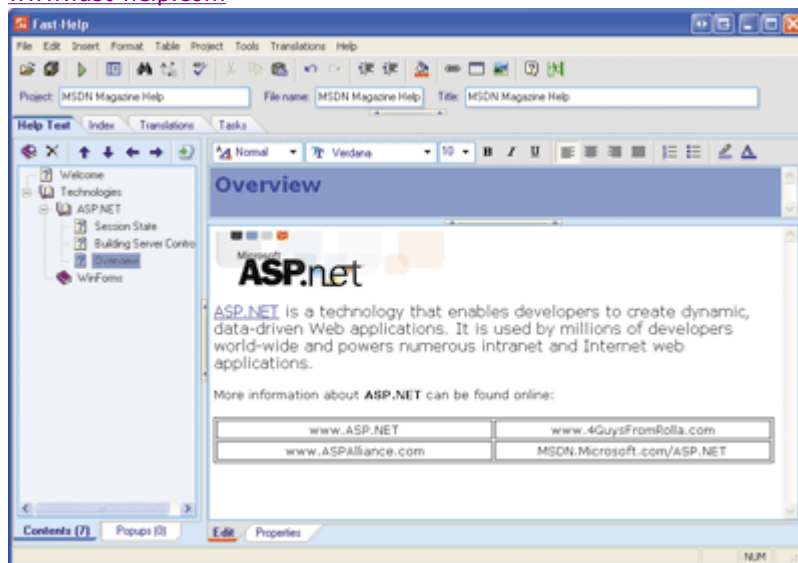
Fast-Help

File Edit Insert Format Table Project Tools Translations Help

Project: MSDN Magazine Help File name: MSDN Magazine Help Title: MSDN Magazine Help

Help Text Index Translations Tasks

Welcome
Technologies
ASP.NET
Session State
Building Server Contro
Overview
WinForms

Normal Verdana 10 B I U

Overview

Microsoft
ASP.net

ASP.NET is a technology that enables developers to create dynamic, data-driven Web applications. It is used by millions of developers world-wide and powers numerous intranet and Internet web applications.

More information about **ASP.NET** can be found online:

| www.ASP.NET | www.4GuysFromRolla.com |
|---|---|
| www.ASPAlliance.com | MSDN.Microsoft.com/ASP.NET |

Contents (7) Popups (0)

Edit Properties

NUM